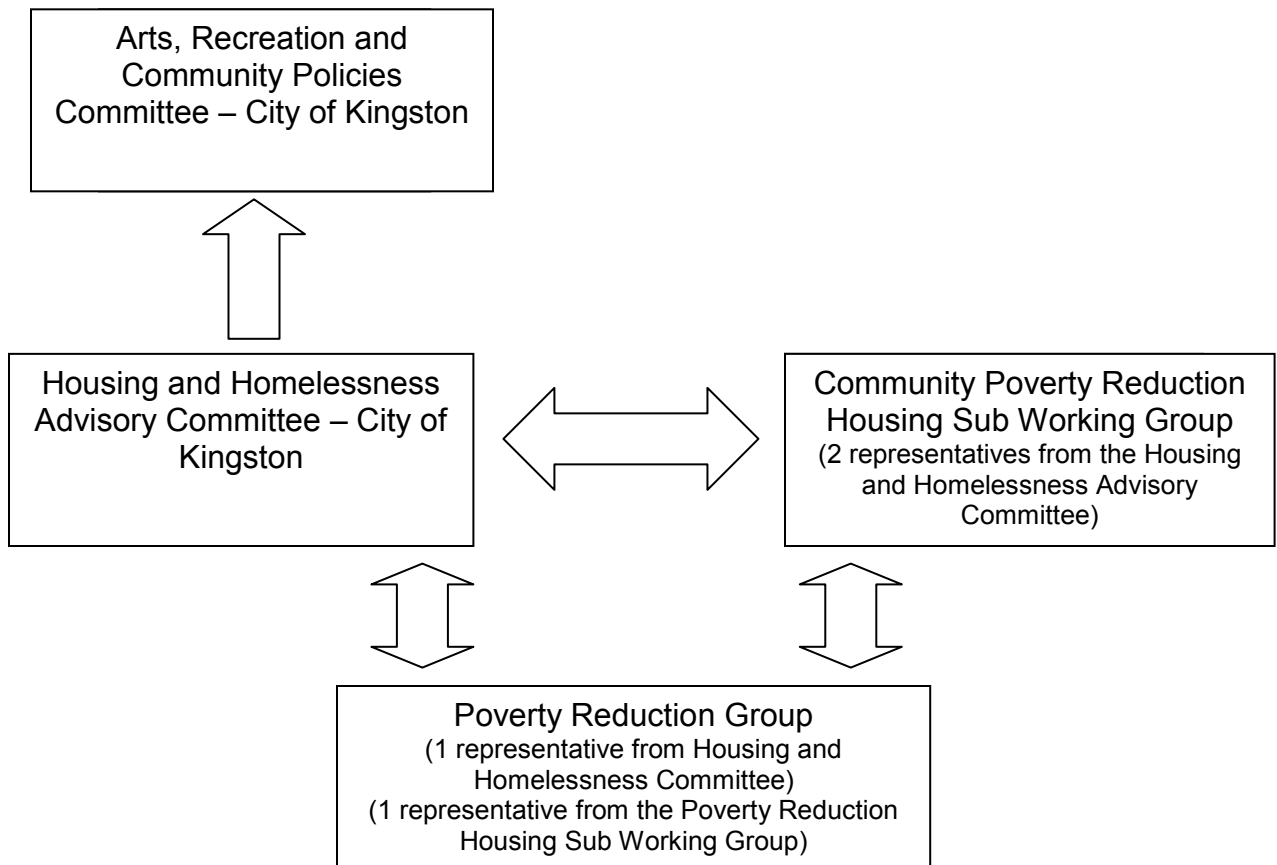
Arts, Recreation and Community Policies Committee – City of Kingston

Housing and Homelessness Advisory Committee – City of Kingston

Community Poverty Reduction Housing Sub Working Group
(2 representatives from the Housing and Homelessness Advisory Committee)

Poverty Reduction Group
(1 representative from Housing and Homelessness Committee)
(1 representative from the Poverty Reduction Housing Sub Working Group)